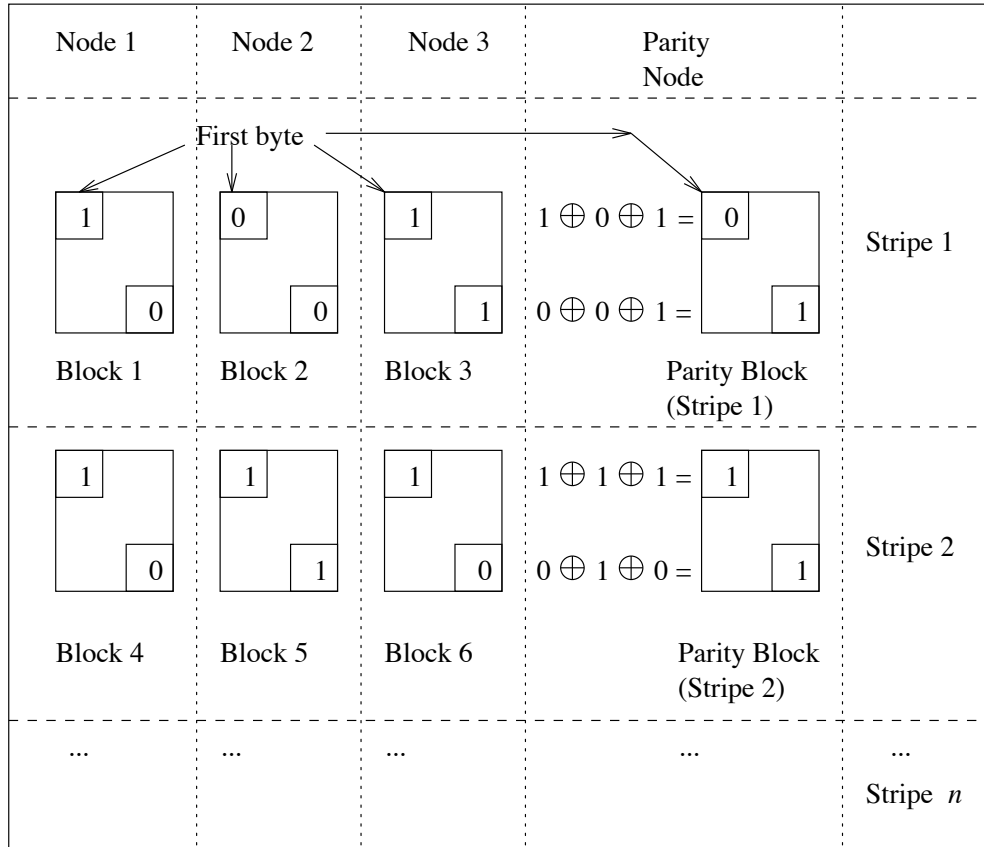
| Node 1 | Node 2 | Node 3 | Parity Node | |
|---|---|---|---|---|
| 1 0 Block 1 | 0 0 Block 2 | 1 1 Block 3 | $1 \oplus 0 \oplus 1 =$ 0 $0 \oplus 0 \oplus 1 =$ 1 Parity Block (Stripe 1) | Stripe 1 |
| 1 0 Block 4 | 1 1 Block 5 | 1 0 Block 6 | $1 \oplus 1 \oplus 1 =$ 1 $0 \oplus 1 \oplus 0 =$ 1 Parity Block (Stripe 2) | Stripe 2 |
| ... | ... | ... | ... | ... Stripe $n$ |

First byte